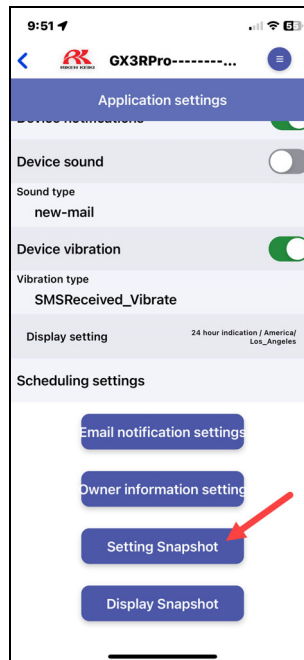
9:51

55

<

RIKEN KEIKI

GX3RPro--------...

Application settings

Device notifications

Device sound

Sound type

new-mail

Device vibration

Vibration type

SMSReceived_Vibrate

Display setting

24 hour indication / America/ Los_Angeles

Scheduling settings

Email notification settings

Owner information setting

Setting Snapshot

Display Snapshot